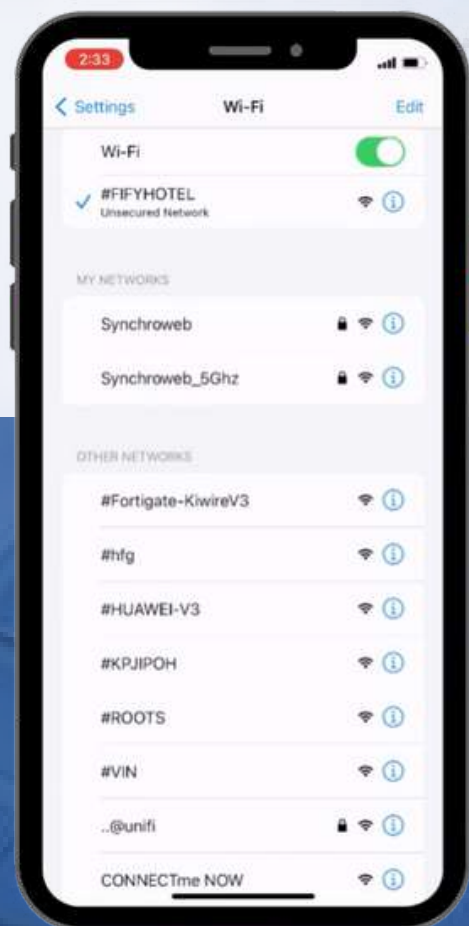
2:33

Settings

Wi-Fi

Edit

Wi-Fi

#FIFYHOTEL
Unsecured Network

MY NETWORKS

Synchroweb

Synchroweb_5Ghz

OTHER NETWORKS

#Fortigate-KiwireV3

#hfg

#HUAWEI-V3

#KPJIPOH

#ROOTS

#VIN

..@unifi

CONNECTme NOW